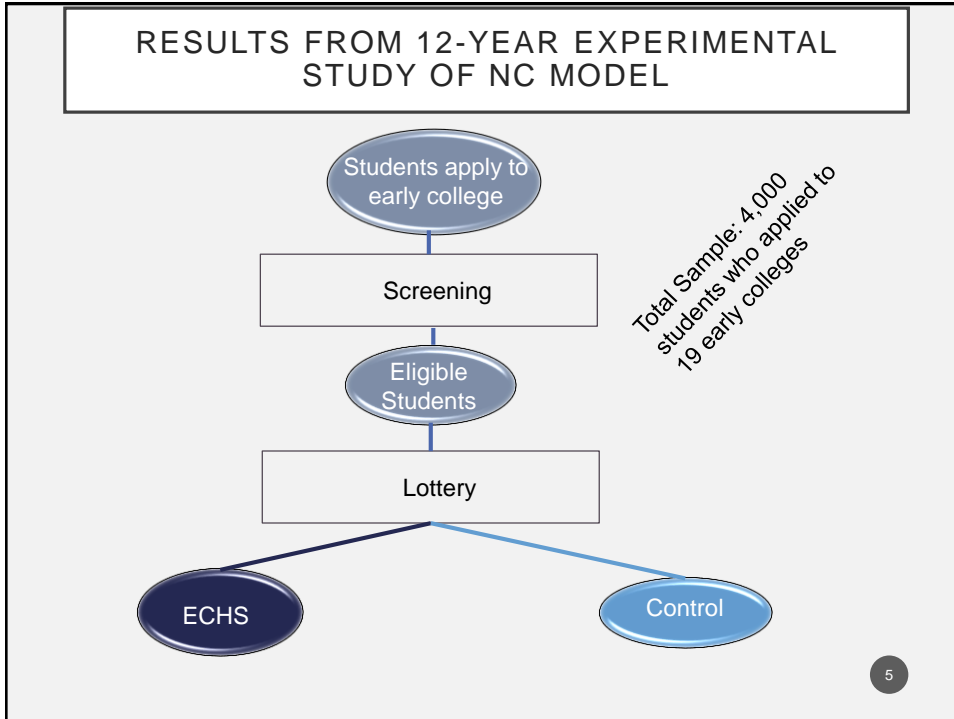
RESULTS FROM 12-YEAR EXPERIMENTAL STUDY OF NC MODEL

Students apply to early college

Screening

Eligible Students

Lottery

ECHS

Control

Total Sample: 4,000 students who applied to 19 early colleges

5